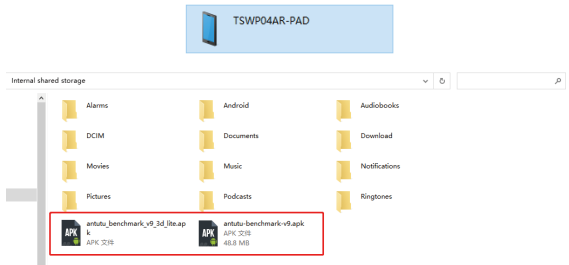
TSWP04AR-PAD

Internal shared storage

Alarms
Android
Audiobooks
DCIM
Documents
Download
Movies
Music
Notifications
Pictures
Podcasts
Ringtones

APK antutu_benchmark_v9_3d_lite.apk
APK 文件

APK antutu-benchmark-v9.apk
APK 文件
48.8 MB